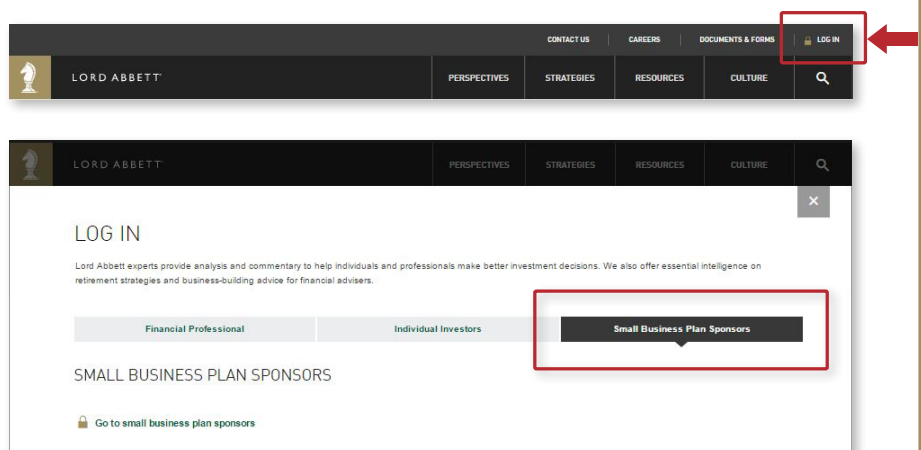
CONTACT US | CAREERS | DOCUMENTS & FORMS | LOG IN

LORD ABBETT

PERSPECTIVES | STRATEGIES | RESOURCES | CULTURE

LORD ABBETT

PERSPECTIVES | STRATEGIES | RESOURCES | CULTURE

×

LOG IN

Lord Abbett experts provide analysis and commentary to help individuals and professionals make better investment decisions. We also offer essential intelligence on retirement strategies and business-building advice for financial advisers.

Financial Professional | Individual Investors | Small Business Plan Sponsors

SMALL BUSINESS PLAN SPONSORS

Go to small business plan sponsors